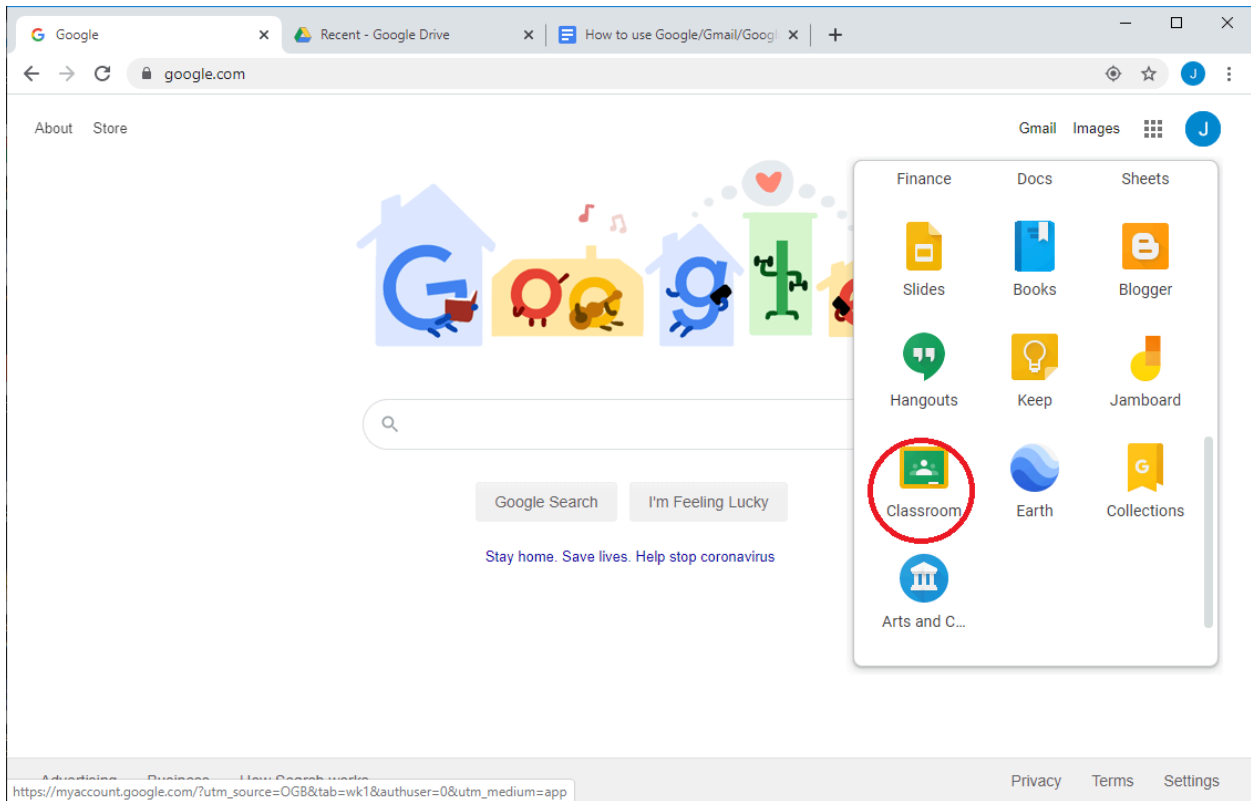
Google ×
Recent - Google Drive ×
How to use Google/Gmail/Googl ×
+

google.com

About Store

Gmail Images J

Finance Docs Sheets
Slides Books Blogger
Hangouts Keep Jamboard
Classroom Earth Collections
Arts and C...

Google Search I'm Feeling Lucky

Stay home. Save lives. Help stop coronavirus

https://myaccount.google.com/?utm_source=OGB&tab=wk1&authuser=0&utm_medium=app

Privacy Terms Settings